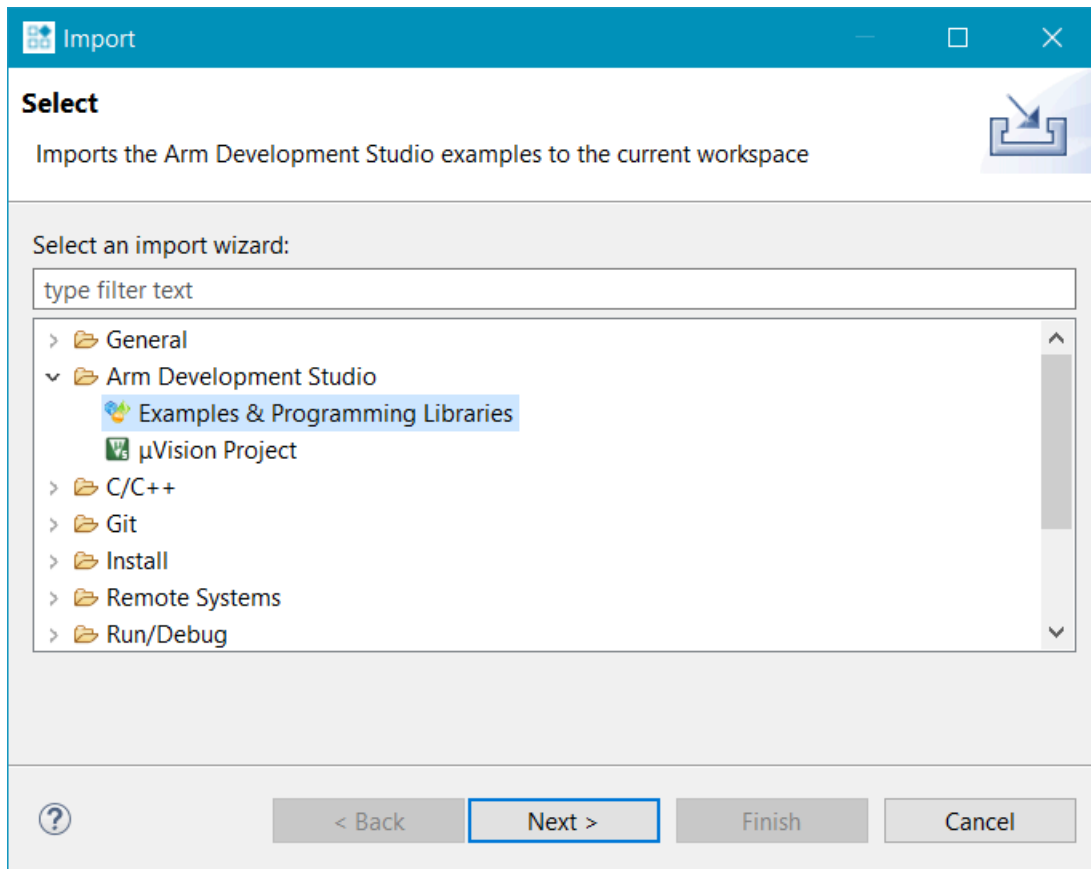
Import

Select

Imports the Arm Development Studio examples to the current workspace

Select an import wizard:

type filter text

General
Arm Development Studio
Examples & Programming Libraries
µVision Project
C/C++
Git
Install
Remote Systems
Run/Debug

?

< Back
Next >
Finish
Cancel